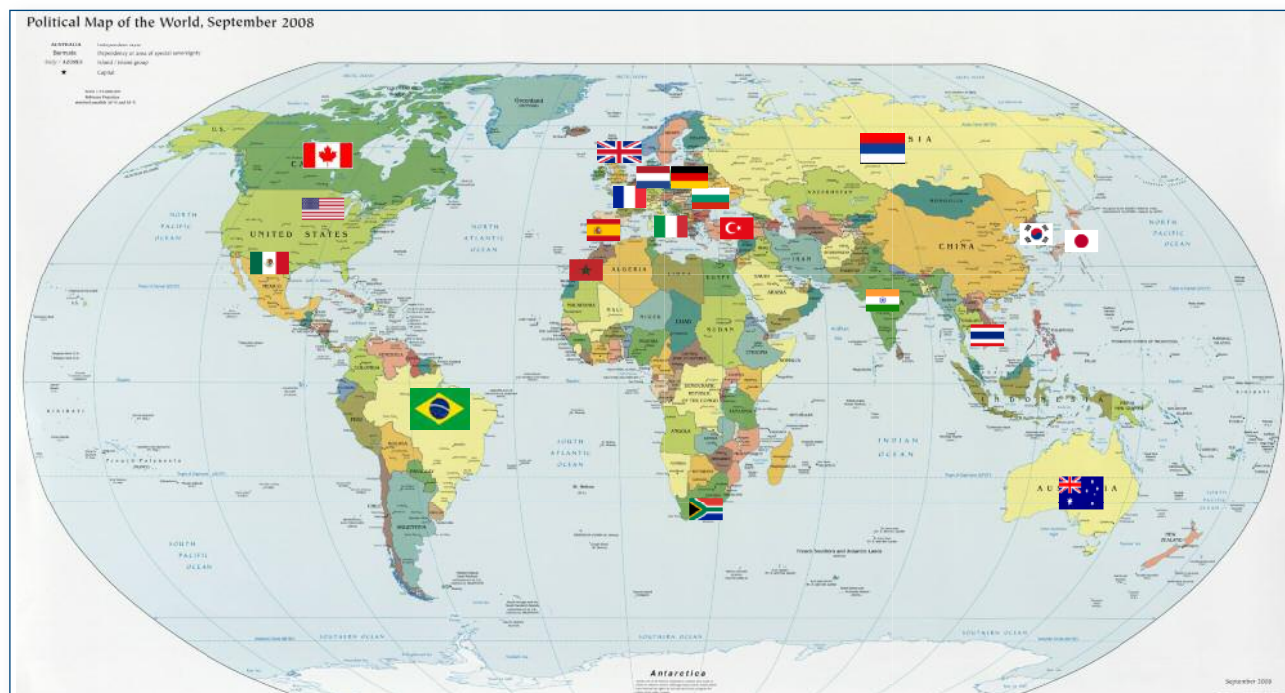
Political Map of the World, September 2008

AUSTRALIA Independent state
Bermuda Dependency or area of special sovereignty
Sicily / AZORES Island / island group
★ Capital

Greenland

U.S.

C

UNITED STATES

NORTH PACIFIC OCEAN

NORTH ATLANTIC OCEAN

MEXICO

ALGERIA

LIBYA

EGYPT

MALI

NIGER

CHAD

SUDAN

ETHIOPIA

DEMOCRATIC REPUBLIC OF THE CONGO

ANGOLA

KAZAKHSTAN

MONGOLIA

CHINA

IRAN

SAUDI ARABIA

INDIA

SIA

INDONESIA

AU A

INDIAN OCEAN

SOUTH ATLANTIC OCEAN

BRAZIL

BOLIVIA

ARGENTINA

SOUTH PACIFIC OCEAN

NORTH PACIFIC OCEAN

French Polynesia

KIRIBATI

NEW ZEALAND

SOUTHERN OCEAN

SOUTHERN OCEAN

SOUTHERN OCEAN

Antarctica

September 2008